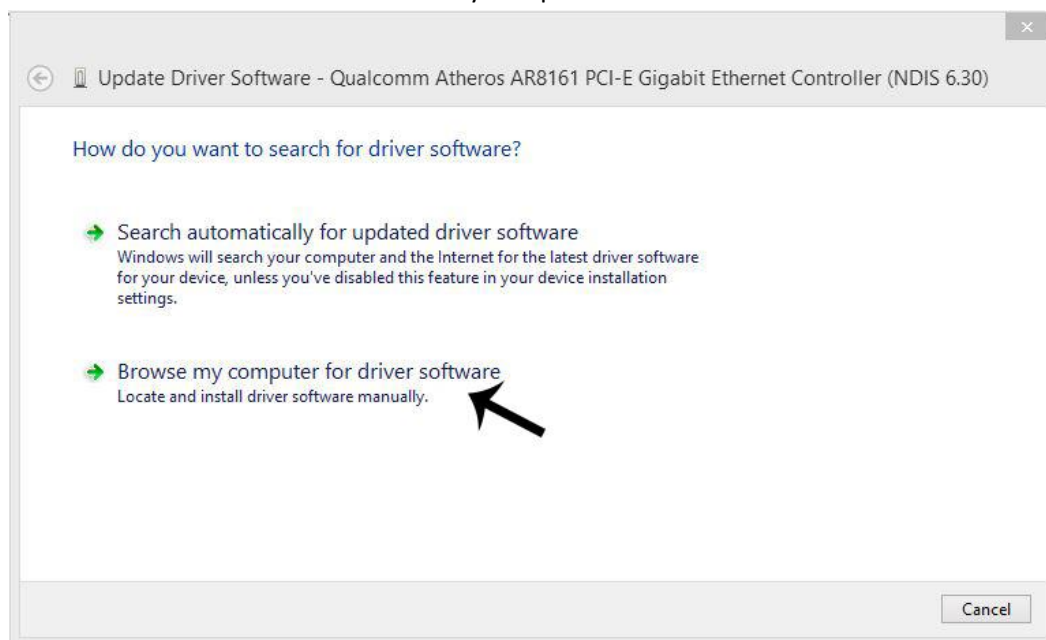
Update Driver Software - Qualcomm Atheros AR8161 PCI-E Gigabit Ethernet Controller (NDIS 6.30)

How do you want to search for driver software?

Search automatically for updated driver software
Windows will search your computer and the Internet for the latest driver software for your device, unless you've disabled this feature in your device installation settings.

Browse my computer for driver software
Locate and install driver software manually.

Cancel